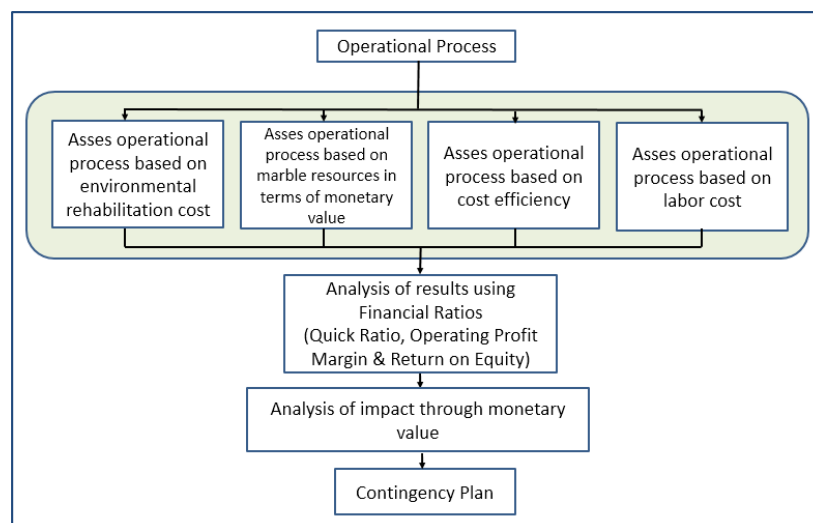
Operational Process

Asses operational process based on environmental rehabilitation cost

Asses operational process based on marble resources in terms of monetary value

Asses operational process based on cost efficiency

Asses operational process based on labor cost

Analysis of results using Financial Ratios (Quick Ratio, Operating Profit Margin & Return on Equity)

Analysis of impact through monetary value

Contingency Plan